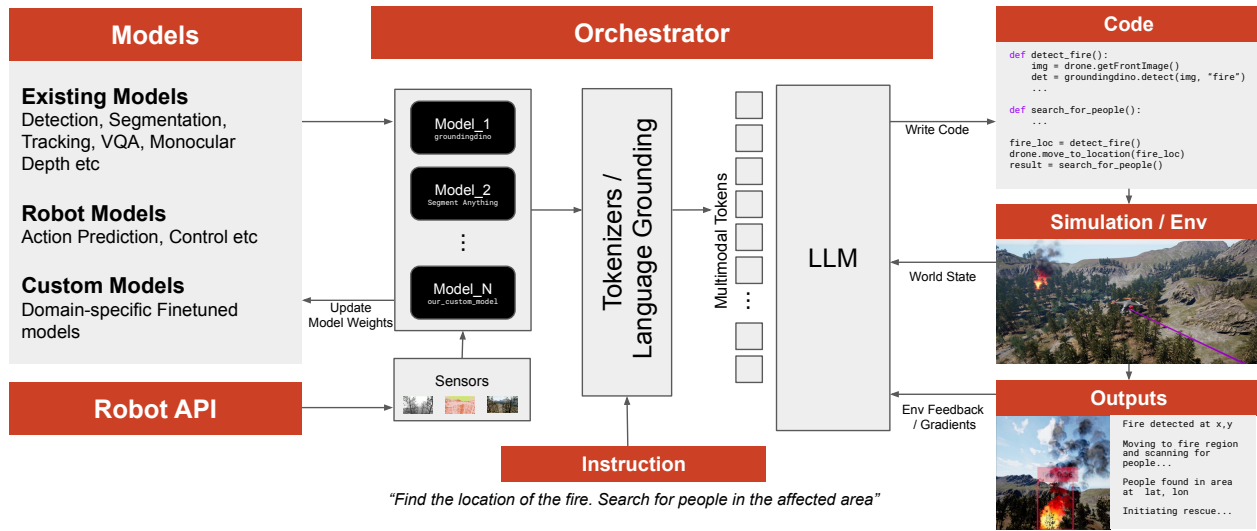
Models

Existing Models
Detection, Segmentation, Tracking, VQA, Monocular Depth etc

Robot Models
Action Prediction, Control etc

Custom Models
Domain-specific Finetuned models

Robot API

Orchestrator

Model_1
groundingdino

Model_2
Segment Anything

⋮

Model_N
our_custom_model

Update Model Weights

Sensors

Tokenizers / Language Grounding

Multimodal Tokens

LLM

Instruction

"Find the location of the fire. Search for people in the affected area"

Write Code

World State

Env Feedback / Gradients

Code

def detect_fire():
    img = drone.getFrontImage()
    det = groundingdino.detect(img, "fire")
    ...

def search_for_people():
    ...

fire_loc = detect_fire()
drone.move_to_location(fire_loc)
result = search_for_people()

Simulation / Env

Outputs

Fire detected at x,y

Moving to fire region and scanning for people...

People found in area at lat, lon

Initiating rescue...